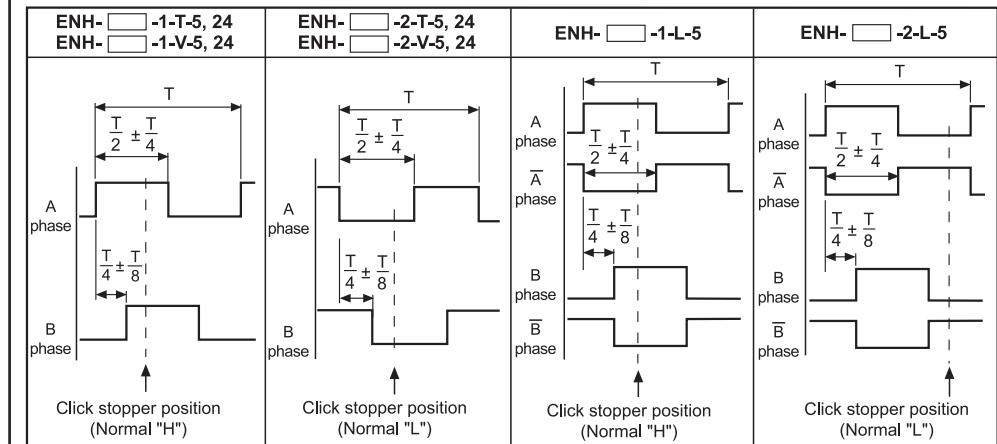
| ENH- -1-T-5, 24 ENH- -1-V-5, 24 | ENH- -2-T-5, 24 ENH- -2-V-5, 24 | ENH- -1-L-5 | ENH- -2-L-5 |
|---|---|---|---|
| T $\frac{T}{2} \pm \frac{T}{4}$ A phase $\frac{T}{4} \pm \frac{T}{8}$ B phase Click stopper position (Normal "H") | T $\frac{T}{2} \pm \frac{T}{4}$ A phase $\frac{T}{4} \pm \frac{T}{8}$ B phase Click stopper position (Normal "L") | T A phase $\frac{T}{2} \pm \frac{T}{4}$ $\overline{A}$ phase $\frac{T}{4} \pm \frac{T}{8}$ B phase $\overline{B}$ phase Click stopper position (Normal "H") | T A phase $\frac{T}{2} \pm \frac{T}{4}$ $\overline{A}$ phase $\frac{T}{4} \pm \frac{T}{8}$ B phase $\overline{B}$ phase Click stopper position (Normal "L") |